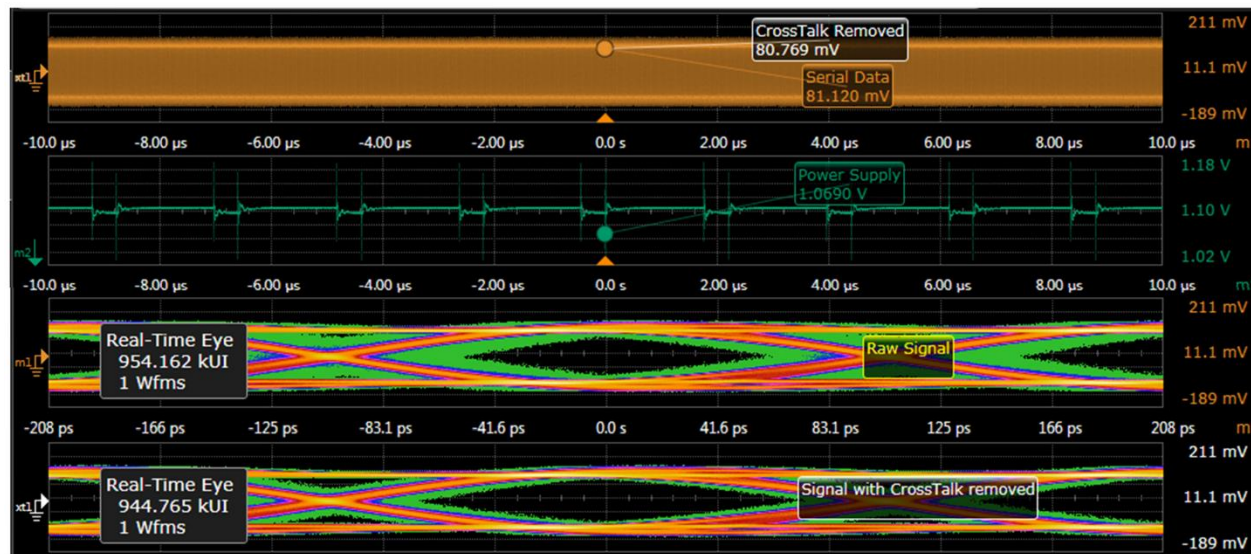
CrossTalk Removed
80.769 mV

Serial Data
81.120 mV

211 mV
11.1 mV
-189 mV

xt1

-10.0 µs -8.00 µs -6.00 µs -4.00 µs -2.00 µs 0.0 s 2.00 µs 4.00 µs 6.00 µs 8.00 µs 10.0 µs

Power Supply
1.0690 V

1.18 V
1.10 V
1.02 V

m2

-10.0 µs -8.00 µs -6.00 µs -4.00 µs -2.00 µs 0.0 s 2.00 µs 4.00 µs 6.00 µs 8.00 µs 10.0 µs

Real-Time Eye
954.162 kUI
1 Wfms

Raw Signal

211 mV
11.1 mV
-189 mV

m1

-208 ps -166 ps -125 ps -83.1 ps -41.6 ps 0.0 s 41.6 ps 83.1 ps 125 ps 166 ps 208 ps

Real-Time Eye
944.765 kUI
1 Wfms

Signal with CrossTalk removed

211 mV
11.1 mV
-189 mV

xt1